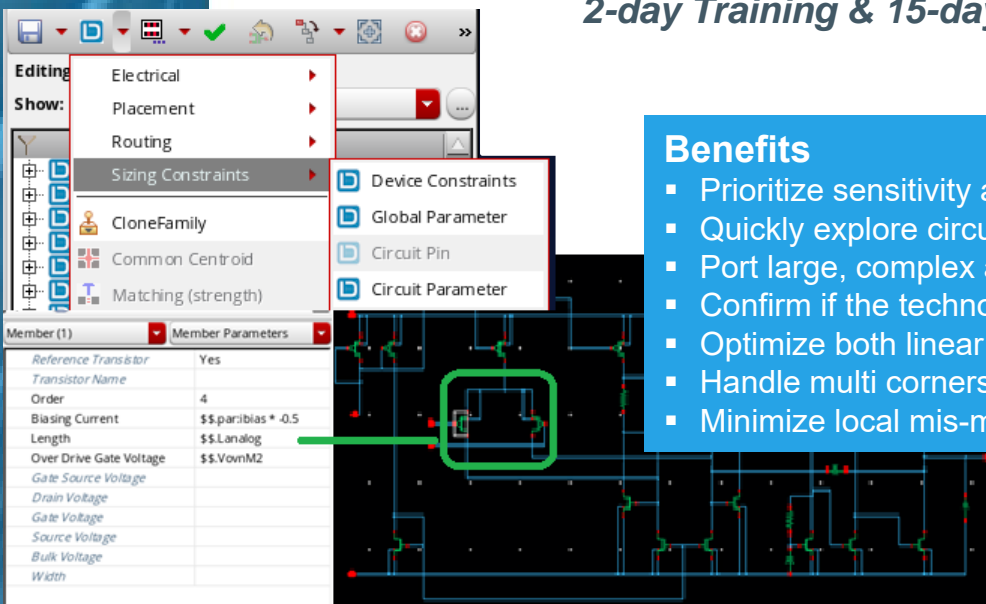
2-day Training & 15-day

Editing

Show:

Electrical

Placement

Routing

Sizing Constraints

CloneFamily

Common Centroid

Matching (strength)

Device Constraints

Global Parameter

Circuit Pin

Circuit Parameter

Member (1)

Member Parameters

| | |
|---|---|
| Reference Transistor | Yes |
| Transistor Name | |
| Order | 4 |
| Biasing Current | $$.par:ibias * -0.5 |
| Length | $$.Lanalog |
| Over Drive Gate Voltage | $$.VovnM2 |
| Gate Source Voltage | |
| Drain Voltage | |
| Gate Voltage | |
| Source Voltage | |
| Bulk Voltage | |
| Width | |

Benefits

▪ Prioritize sensitivity a

▪ Quickly explore circu

▪ Port large, complex a

▪ Confirm if the techno

▪ Optimize both linear

▪ Handle multi corners

▪ Minimize local mis-m